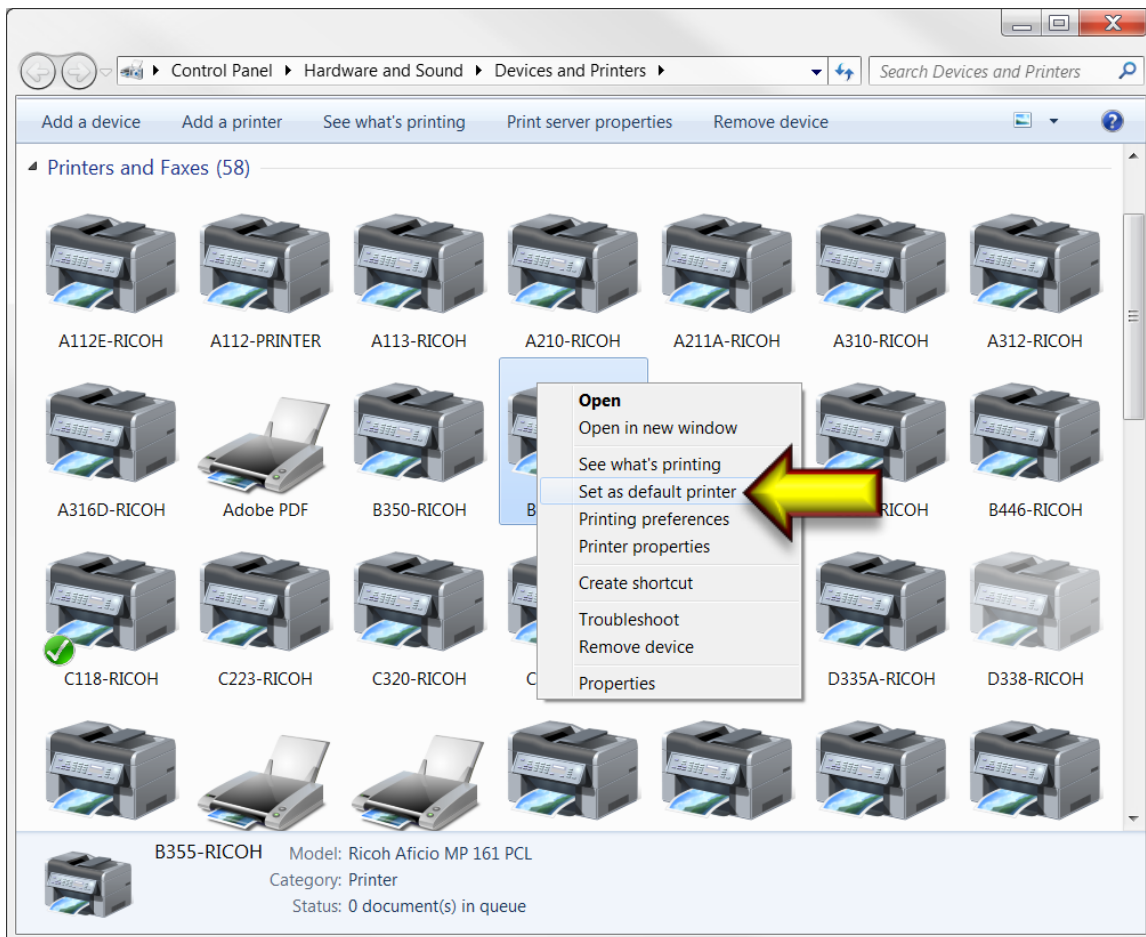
Control Panel ▸ Hardware and Sound ▸ Devices and Printers ▸

Search Devices and Printers

Add a device Add a printer See what's printing Print server properties Remove device

Printers and Faxes (58)

A112E-RICOH A112-PRINTER A113-RICOH A210-RICOH A211A-RICOH A310-RICOH A312-RICOH

A316D-RICOH Adobe PDF B350-RICOH B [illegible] RICOH B446-RICOH

C118-RICOH C223-RICOH C320-RICOH C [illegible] D335A-RICOH D338-RICOH

Open
Open in new window
See what's printing
Set as default printer
Printing preferences
Printer properties
Create shortcut
Troubleshoot
Remove device
Properties

B355-RICOH Model: Ricoh Aficio MP 161 PCL
Category: Printer
Status: 0 document(s) in queue